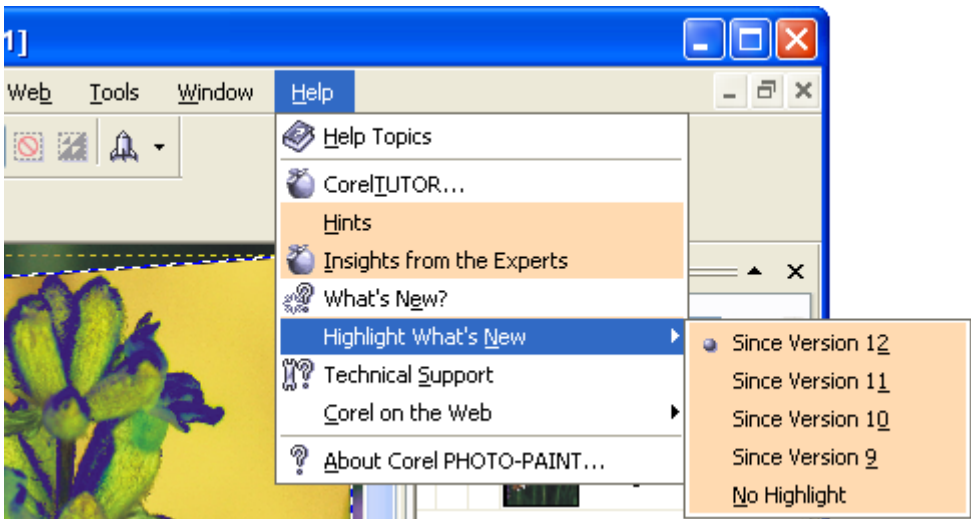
1]

Web Tools Window Help

Help Topics
CorelTUTOR...
Hints
Insights from the Experts
What's New?
Highlight What's New
Technical Support
Corel on the Web
About Corel PHOTO-PAINT...

Since Version 12
Since Version 11
Since Version 10
Since Version 9
No Highlight